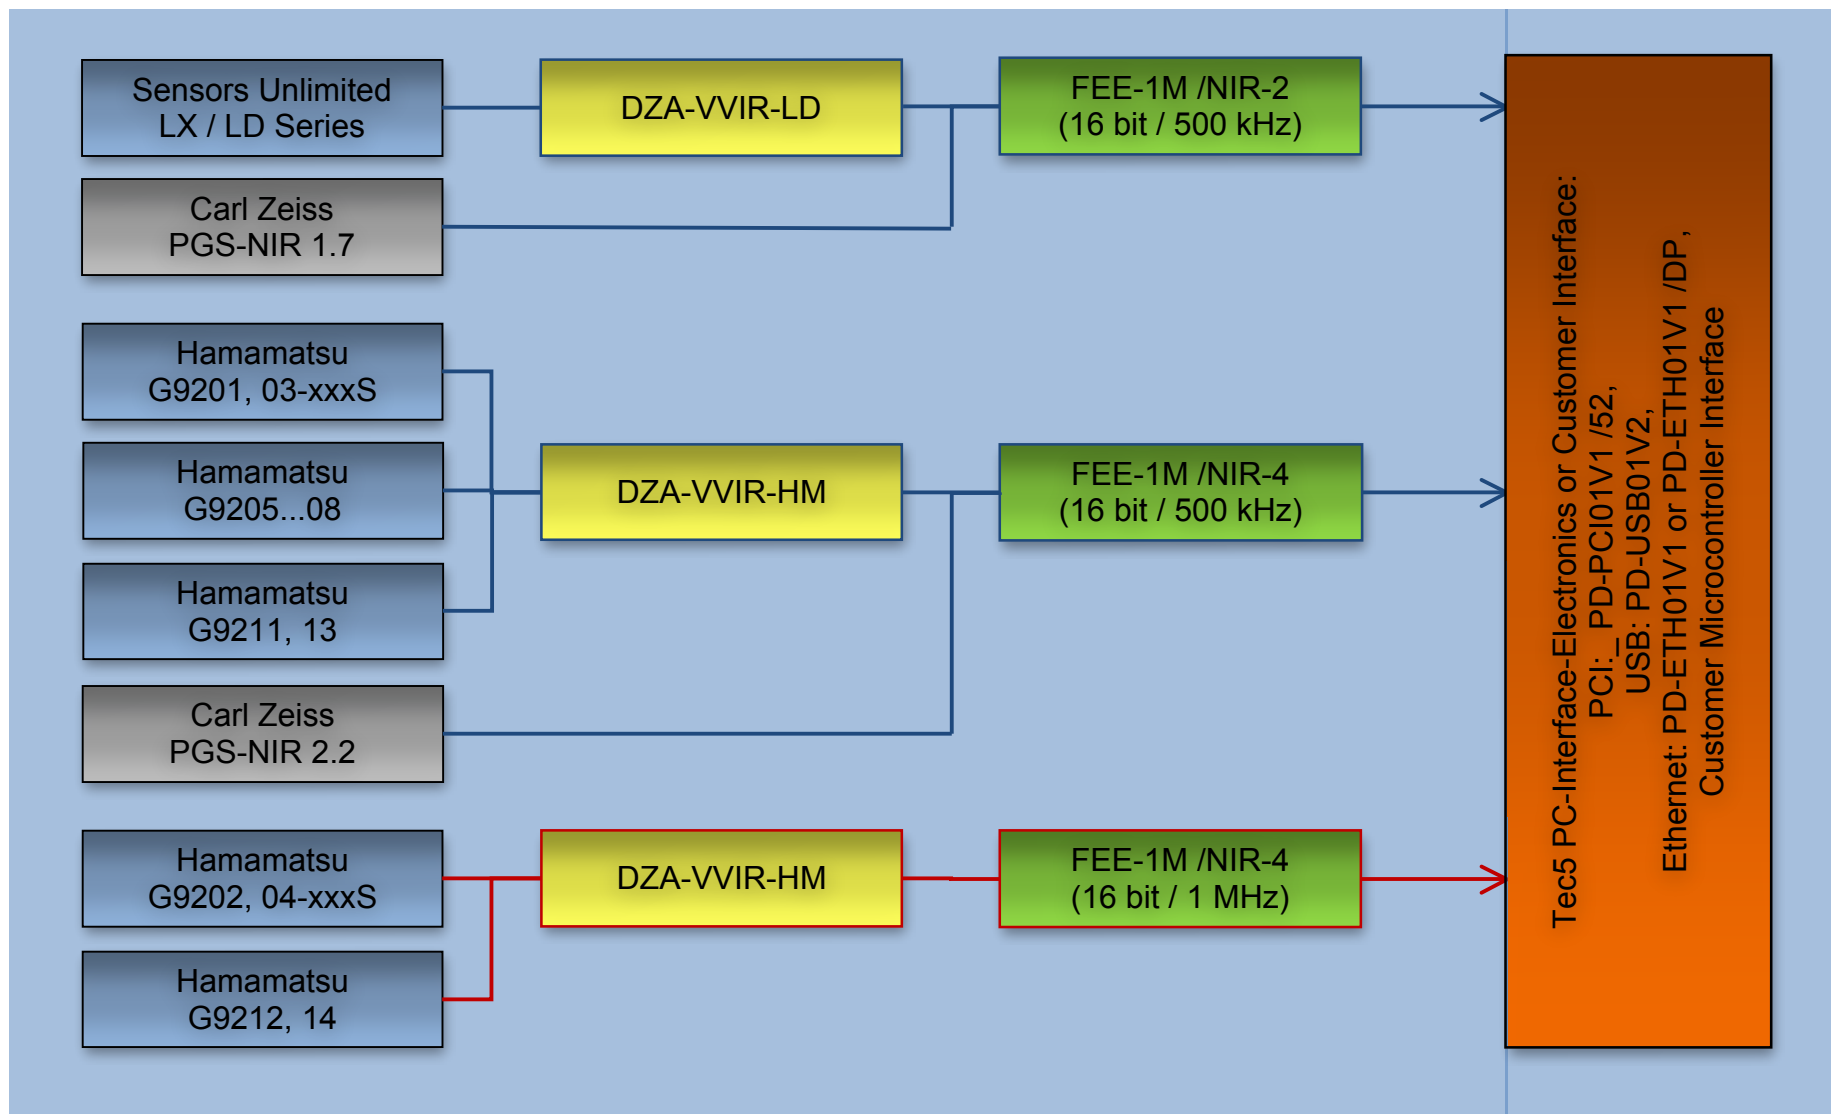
Sensors Unlimited
LX / LD Series

Carl Zeiss
PGS-NIR 1.7

DZA-VVIR-LD

FEE-1M /NIR-2
(16 bit / 500 kHz)

Hamamatsu
G9201, 03-xxxS

Hamamatsu
G9205...08

Hamamatsu
G9211, 13

Carl Zeiss
PGS-NIR 2.2

DZA-VVIR-HM

FEE-1M /NIR-4
(16 bit / 500 kHz)

Hamamatsu
G9202, 04-xxxS

Hamamatsu
G9212, 14

DZA-VVIR-HM

FEE-1M /NIR-4
(16 bit / 1 MHz)

Tec5 PC-Interface-Electronics or Customer Interface:
PCI: PD-PCI01V1 /52,
USB: PD-USB01V2,
Ethernet: PD-ETH01V1 or PD-ETH01V1 /DP,
Customer Microcontroller Interface